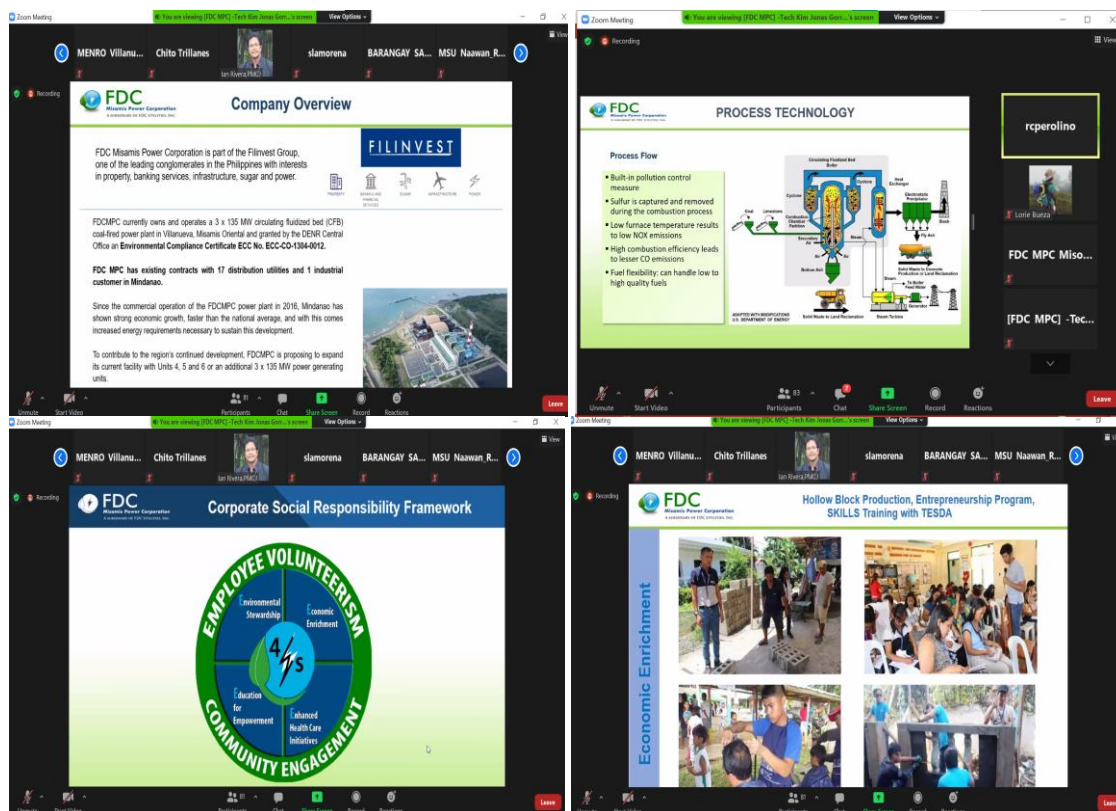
Zoom Meeting
You are viewing [FDC MPC] -Tech Kim Jonas Gon...'s screen
View Options
MENRO Villanu...
Chito Trillanes
Ian Rivera,PMCI
slamorena
BARANGAY SA...
MSU Naawan_R...
Recording
FDC
Misamis Power Corporation
Company Overview
FDC Misamis Power Corporation is part of the Filinvest Group, one of the leading conglomerates in the Philippines with interests in property, banking services, infrastructure, sugar and power.
FILINVEST
PROPERTY
BANKING AND FINANCIAL SERVICES
SUGAR
INFRASTRUCTURE
POWER
FDCMPC currently owns and operates a 3 x 135 MW circulating fluidized bed (CFB) coal-fired power plant in Villanueva, Misamis Oriental and granted by the DENR Central Office an Environmental Compliance Certificate ECC No. ECC-CO-1304-0012.
FDC MPC has existing contracts with 17 distribution utilities and 1 industrial customer in Mindanao.
Since the commercial operation of the FDCMPC power plant in 2016, Mindanao has shown strong economic growth, faster than the national average, and with this comes increased energy requirements necessary to sustain this development.
To contribute to the region's continued development, FDCMPC is proposing to expand its current facility with Units 4, 5 and 6 or an additional 3 x 135 MW power generating units.
Unmute
Start Video
Participants
Chat
Share Screen
Record
Reactions
Leave

Zoom Meeting
You are viewing [FDC MPC] -Tech Kim Jonas Gon...'s screen
View Options
Recording
View
FDC
Misamis Power Corporation
PROCESS TECHNOLOGY
Process Flow
• Built-in pollution control measure
• Sulfur is captured and removed during the combustion process
• Low furnace temperature results to low NOX emissions
• High combustion efficiency leads to lesser CO emissions
• Fuel flexibility: can handle low to high quality fuels
Circulating Fluidized Bed Boiler
Cyclone
Heat Exchanger
Electrostatic Precipitator
Coal
Limestone
Combustion Chamber
Secondary Air
Primary Air
Bottom Ash
Steam
Fly Ash
Stack
Solid Waste to Concrete Production or Land Reclamation
To Boiler Feed Water
Generator
Steam Turbine
Solid Waste to Land Reclamation
ADAPTED WITH MODIFICATIONS U.S. DEPARTMENT OF ENERGY
rcperolino
Lorie Bueza
FDC MPC Miso...
[FDC MPC] -Tec...
Unmute
Start Video
83
Participants
Chat
Share Screen
Record
Reactions
Leave

Zoom Meeting
You are viewing [FDC MPC] -Tech Kim Jonas Gon...'s screen
View Options
MENRO Villanu...
Chito Trillanes
Ian Rivera,PMCI
slamorena
BARANGAY SA...
MSU Naawan_R...
Recording
View
FDC
Misamis Power Corporation
Corporate Social Responsibility Framework
EMPLOYEE VOLUNTEERISM
Environmental Stewardship
Economic Enrichment
4Es
Education for Empowerment
Enhanced Health Care Initiatives
COMMUNITY ENGAGEMENT
Unmute
Start Video
81
Participants
Chat
Share Screen
Record
Reactions
Leave

Zoom Meeting
You are viewing [FDC MPC] -Tech Kim Jonas Gon...'s screen
View Options
MENRO Villanu...
Chito Trillanes
Ian Rivera,PMCI
slamorena
BARANGAY SA...
MSU Naawan_R...
Recording
View
FDC
Misamis Power Corporation
Hollow Block Production, Entrepreneurship Program, SKILLS Training with TESDA
Economic Enrichment
Unmute
Start Video
81
Participants
Chat
Share Screen
Record
Reactions
Leave